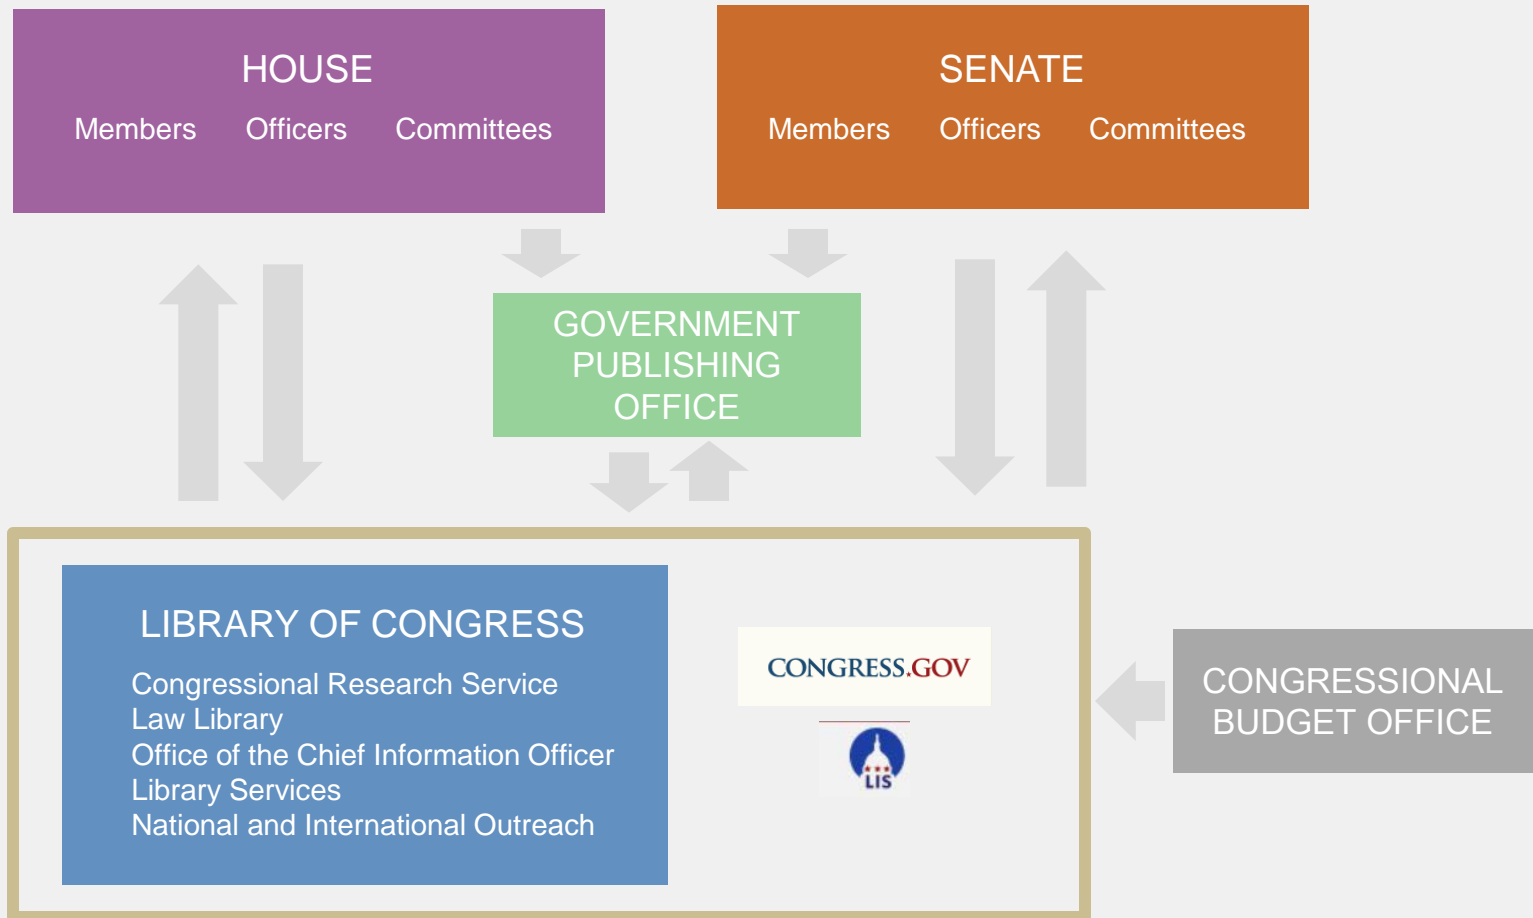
HOUSE
Members Officers Committees

SENATE
Members Officers Committees

GOVERNMENT PUBLISHING OFFICE

LIBRARY OF CONGRESS
Congressional Research Service
Law Library
Office of the Chief Information Officer
Library Services
National and International Outreach

CONGRESS.GOV

LIS

CONGRESSIONAL BUDGET OFFICE